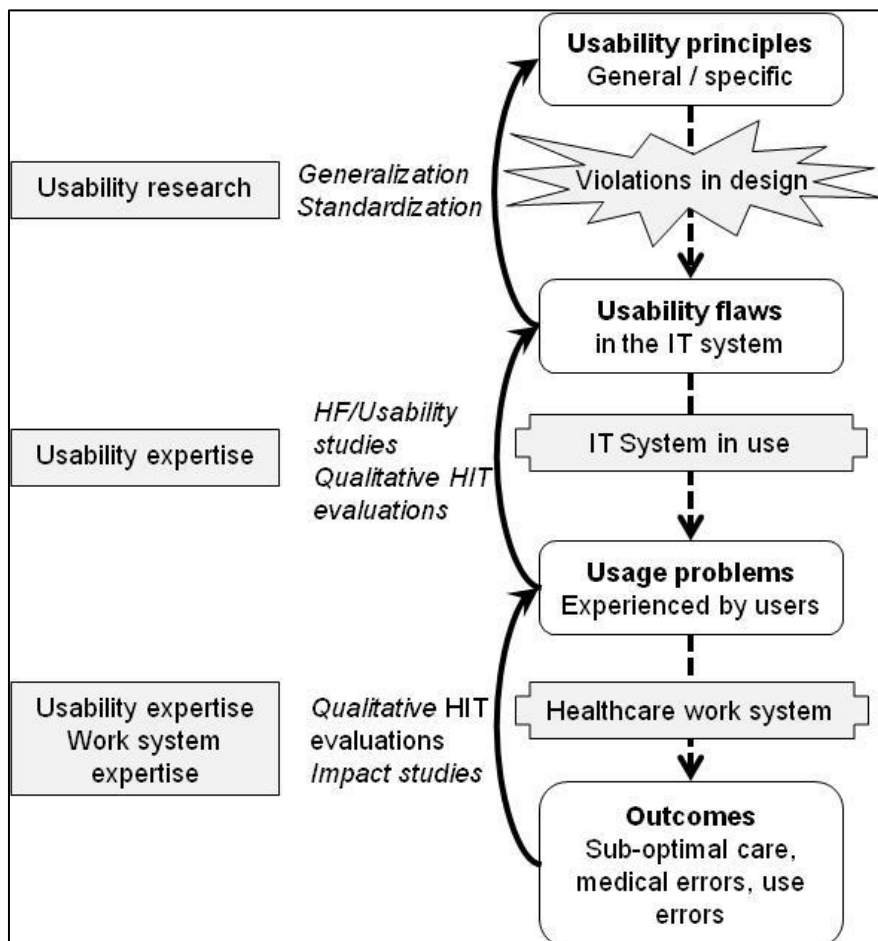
Usability principles
General / specific

Violations in design

Usability research

Generalization
Standardization

Usability flaws
in the IT system

IT System in use

Usability expertise

HF/Usability studies
Qualitative HIT evaluations

Usage problems
Experienced by users

Healthcare work system

Usability expertise
Work system expertise

Qualitative HIT evaluations
Impact studies

Outcomes
Sub-optimal care, medical errors, use errors